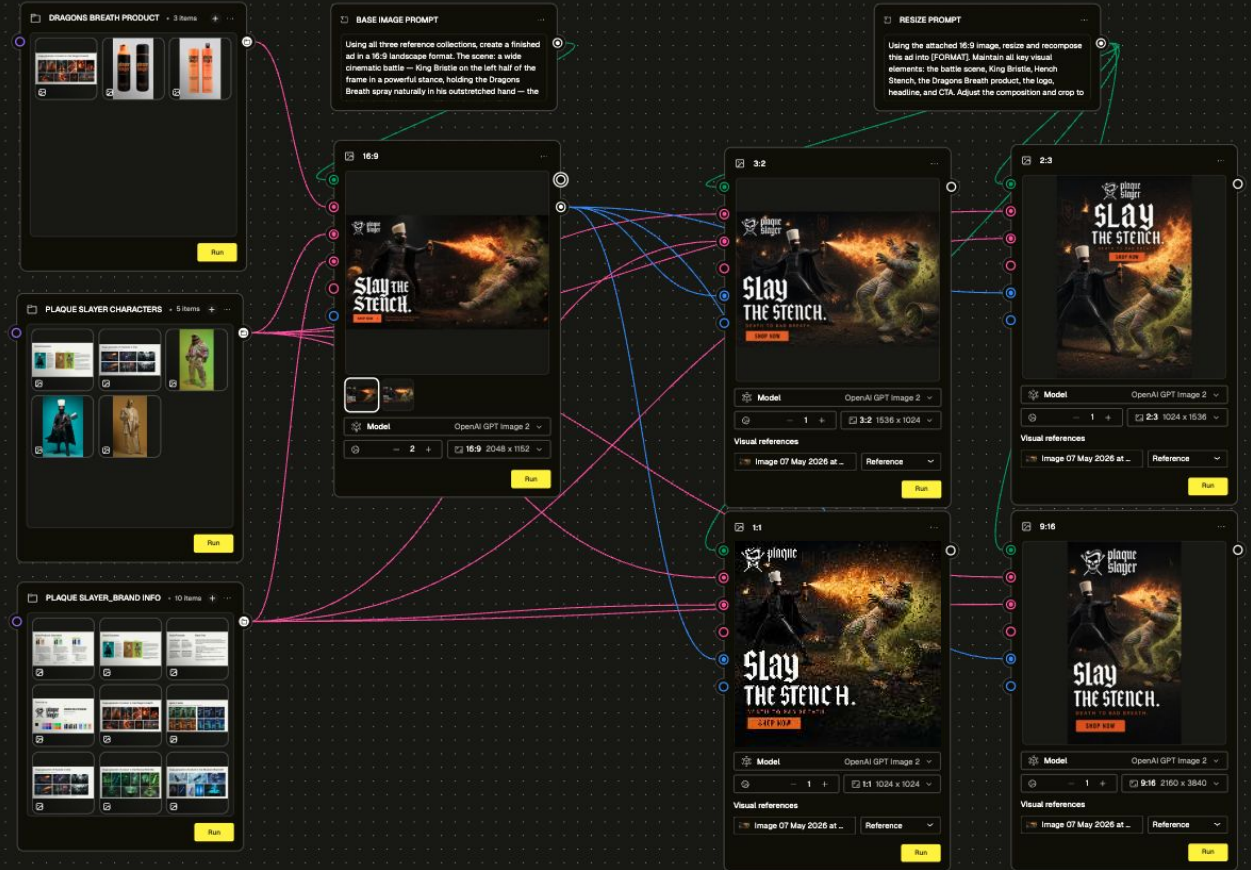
DRAGONS BREATH PRODUCT · 3 items

Run

PLAQUE SLAYER CHARACTERS · 5 items

Run

PLAQUE SLAYER_BRAND INFO · 10 items

Run

BASE IMAGE PROMPT

Using all three reference collections, create a finished ad in a 16:9 landscape format. The scene: a wide cinematic battle — King Bristle on the left half of the frame in a powerful stance, holding the Dragons Breath spray naturally in his outstretched hand — the

16:9

plaque slayer

SLAY THE STENCH.

Model OpenAI GPT Image 2

2

16:9 2048 x 1152

Run

RESIZE PROMPT

Using the attached 16:9 image, resize and recompose this ad into [FORMAT]. Maintain all key visual elements: the battle scene, King Bristle, Hench Stench, the Dragons Breath product, the logo, headline, and CTA. Adjust the composition and crop to

3:2

plaque slayer

SLAY THE STENCH.

DEATH TO BAD BREATH

SHOP NOW

Model OpenAI GPT Image 2

1

3:2 1536 x 1024

Visual references

Image 07 May 2026 at ... Reference

Run

2:3

plaque slayer

SLAY THE STENCH.

DEATH TO BAD BREATH

SHOP NOW

Model OpenAI GPT Image 2

1

2:3 1024 x 1536

Visual references

Image 07 May 2026 at ... Reference

Run

1:1

plaque

SLAY THE STENCH.

DEATH TO BAD BREATH

SHOP NOW

Model OpenAI GPT Image 2

1

1:1 1024 x 1024

Visual references

Image 07 May 2026 at ... Reference

Run

9:16

plaque slayer

SLAY THE STENCH.

SHOP NOW

Model OpenAI GPT Image 2

1

9:16 2160 x 3840

Visual references

Image 07 May 2026 at ... Reference

Run